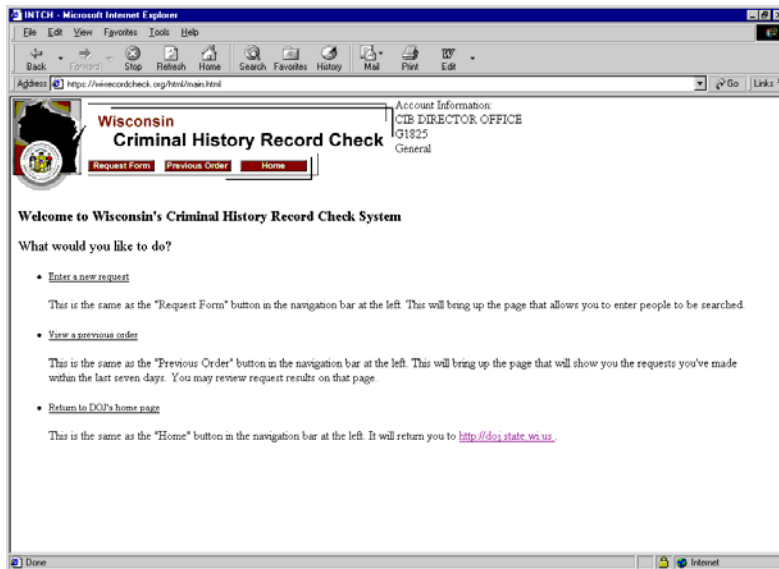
INTCH - Microsoft Internet Explorer

File Edit View Favorites Tools Help

Back Forward Stop Refresh Home Search Favorites History Mail Print Edit

Address https://wirecordcheck.org/html/main.html Go Links

Wisconsin
Criminal History Record Check

Request Form Previous Order Home

Account Information:
CIB DIRECTOR OFFICE
G1825
General

Welcome to Wisconsin's Criminal History Record Check System

What would you like to do?

• Enter a new request

This is the same as the "Request Form" button in the navigation bar at the left. This will bring up the page that allows you to enter people to be searched.

• View a previous order

This is the same as the "Previous Order" button in the navigation bar at the left. This will bring up the page that will show you the requests you've made within the last seven days. You may review request results on that page.

• Return to DOJ's home page

This is the same as the "Home" button in the navigation bar at the left. It will return you to http://doj.state.wi.us.

Done Internet